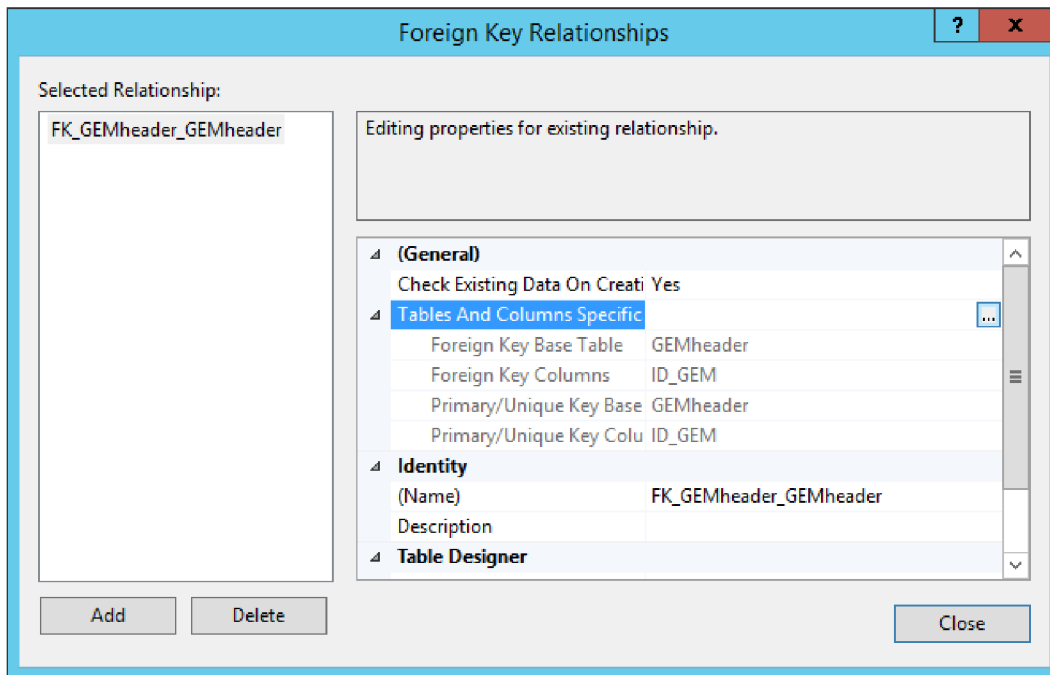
Foreign Key Relationships

?

x

Selected Relationship:

FK_GEMheader_GEMheader

Editing properties for existing relationship.

| | |
|---|---|
| (General) | |
| Check Existing Data On Creati | Yes |
| Tables And Columns Specific | ... |
| Foreign Key Base Table | GEMheader |
| Foreign Key Columns | ID_GEM |
| Primary/Unique Key Base | GEMheader |
| Primary/Unique Key Colu | ID_GEM |
| Identity | |
| (Name) | FK_GEMheader_GEMheader |
| Description | |
| Table Designer | |

Add

Delete

Close